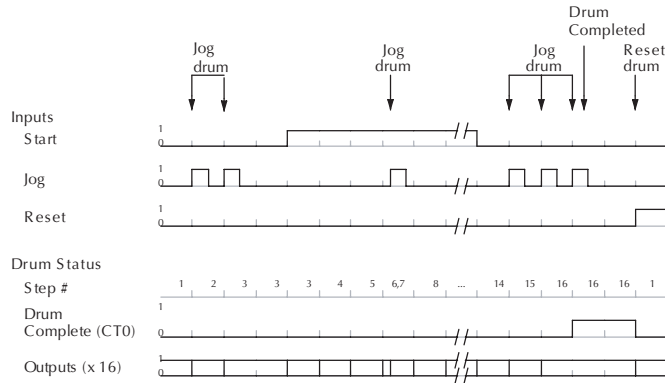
Jog drum

Jog drum

Jog drum

Drum Completed

Reset drum

Inputs
Start
1
0

Jog
1
0

Reset
1
0

Drum Status
Step #
1 2 3 3 3 4 5 6,7 8 ... 14 15 16 16 16 1

Drum Complete (CT0)
1
0

Outputs (x 16)
1
0